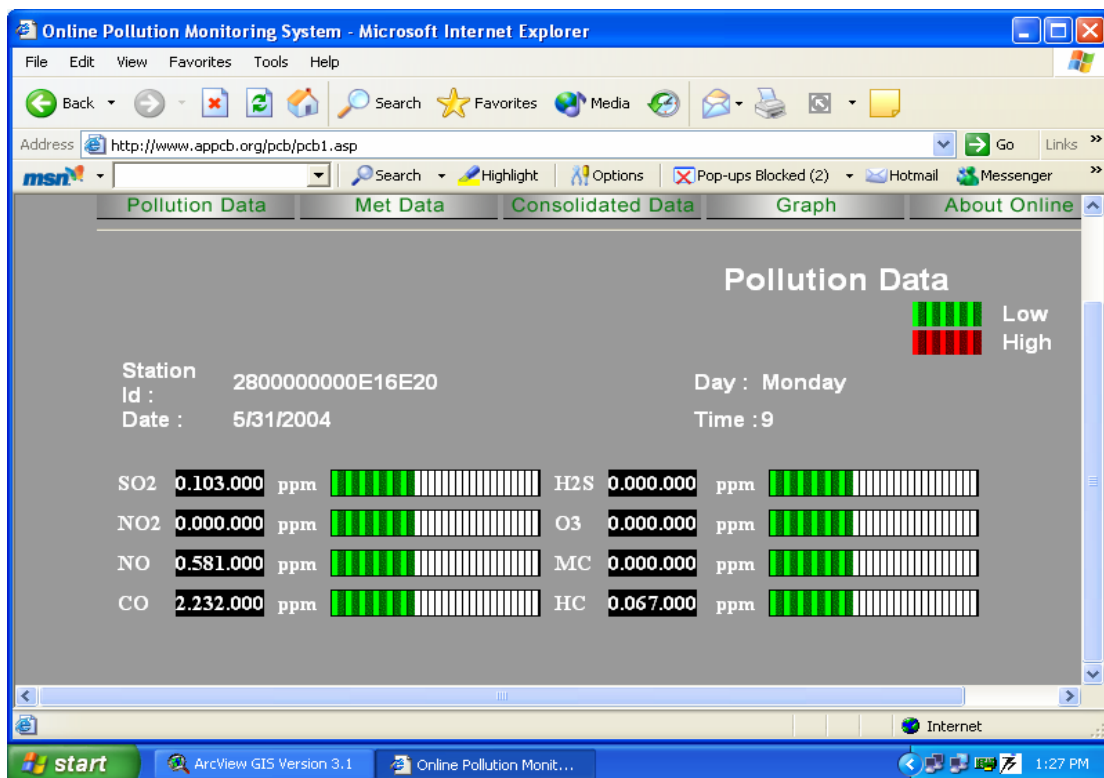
Online Pollution Monitoring System - Microsoft Internet Explorer

File Edit View Favorites Tools Help

Back Search Favorites Media

Address http://www.appcb.org/pcb/pcb1.asp Go Links

msn Search Highlight Options Pop-ups Blocked (2) Hotmail Messenger

Pollution Data | Met Data | Consolidated Data | Graph | About Online

Pollution Data

Low

High

Station Id : 2800000000E16E20

Day : Monday

Date : 5/31/2004

Time : 9

| | | | | | |
|---|---|---|---|---|---|
| SO2 | 0.103.000 | ppm | H2S | 0.000.000 | ppm |
| NO2 | 0.000.000 | ppm | O3 | 0.000.000 | ppm |
| NO | 0.581.000 | ppm | MC | 0.000.000 | ppm |
| CO | 2.232.000 | ppm | HC | 0.067.000 | ppm |

Internet

start ArcView GIS Version 3.1 Online Pollution Monit... 1:27 PM